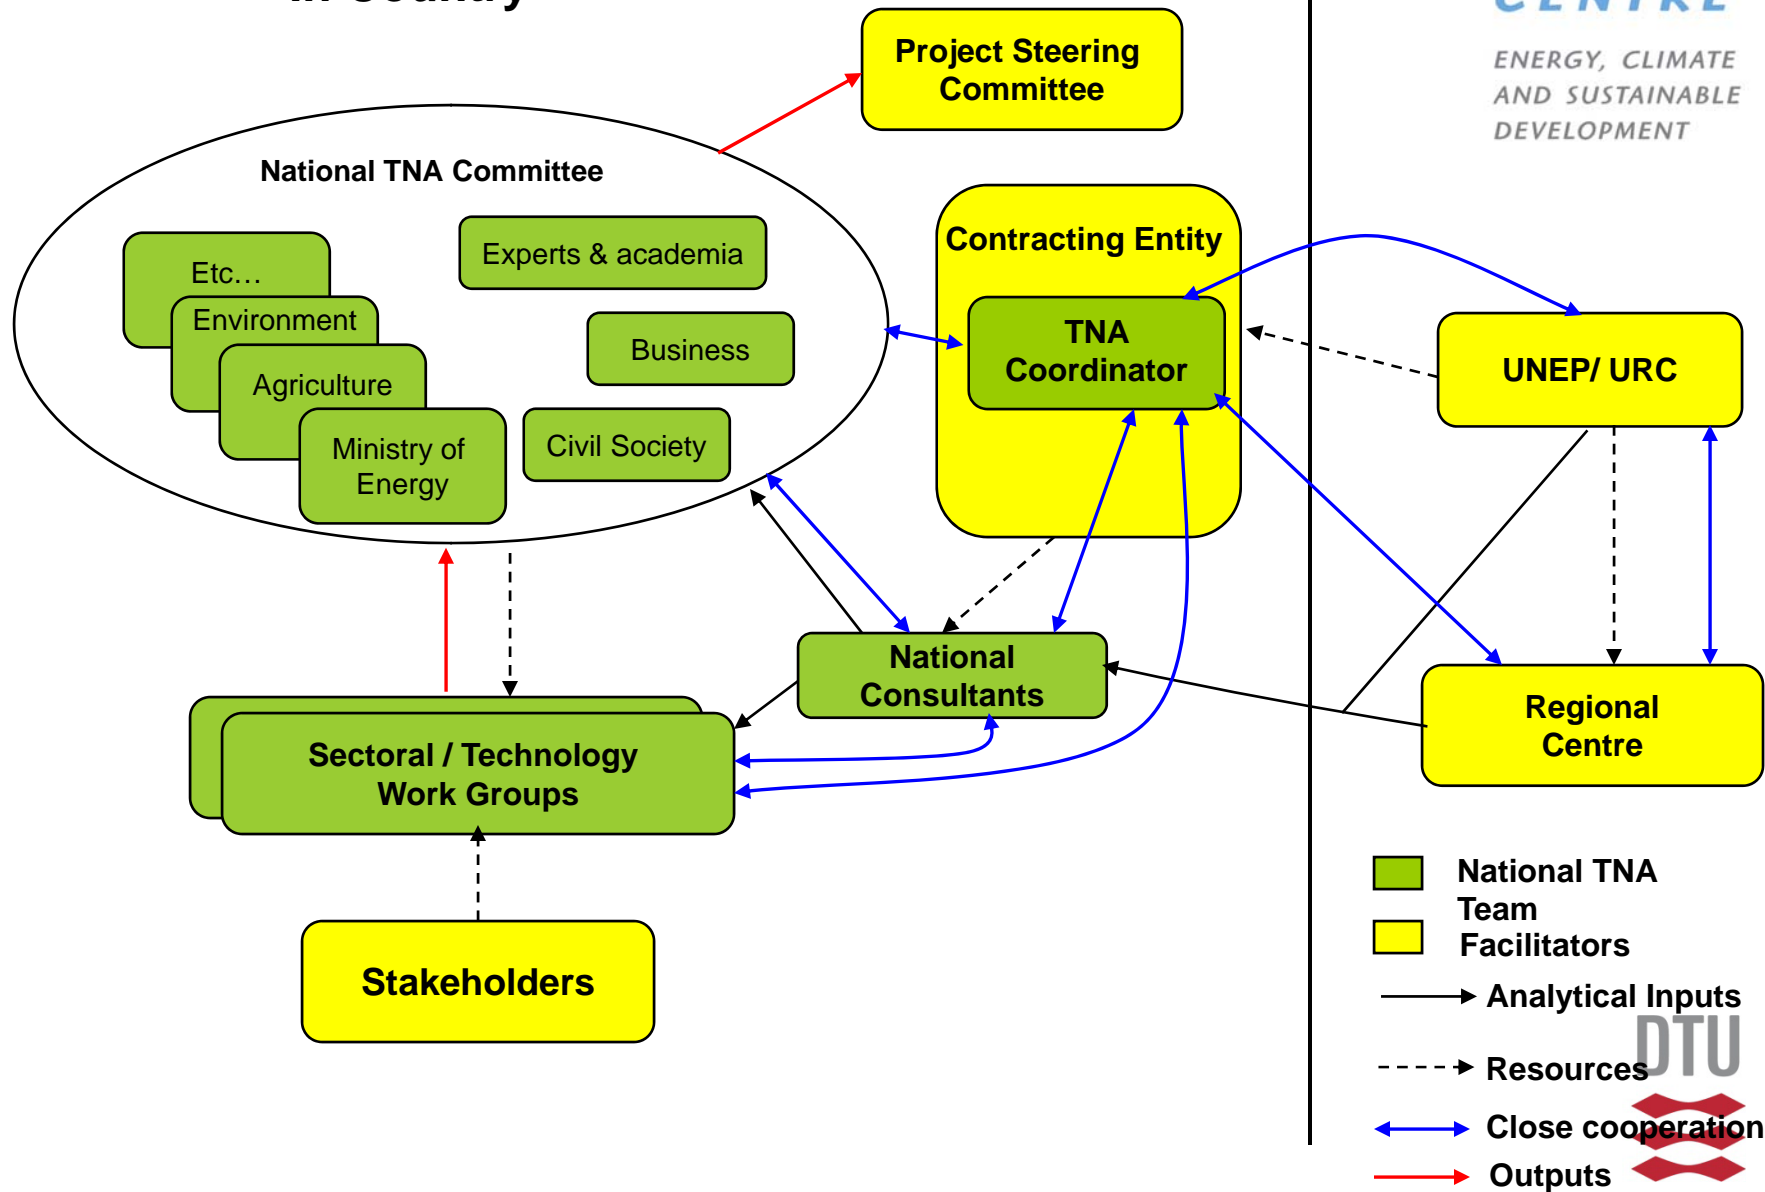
Project Steering Committee

National TNA Committee

Etc…

Environment

Agriculture

Ministry of Energy

Experts & academia

Business

Civil Society

Contracting Entity

TNA Coordinator

UNEP/ URC

ENERGY, CLIMATE AND SUSTAINABLE DEVELOPMENT

National Consultants

Sectoral / Technology Work Groups

Regional Centre

Stakeholders

National TNA Team

Facilitators

Analytical Inputs

Resources

Close cooperation

Outputs

DTU